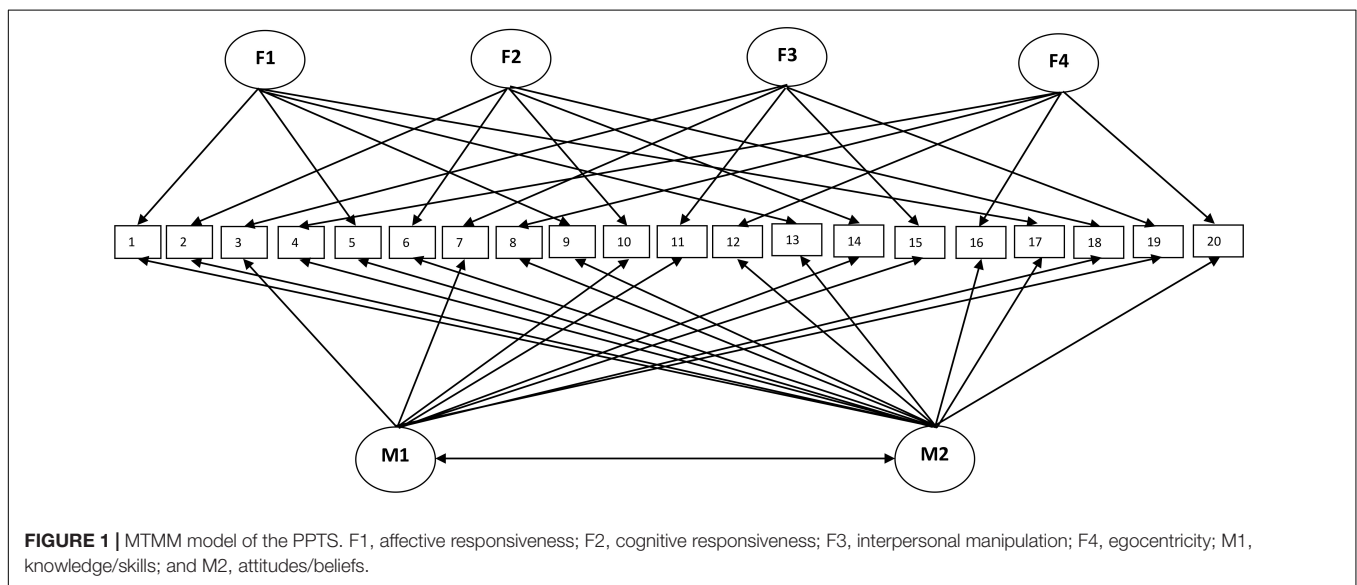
F1

F2

F3

F4

1 2 3 4 5 6 7 8 9 10 11 12 13 14 15 16 17 18 19 20

M1

M2

**FIGURE 1 |** MTMM model of the PPTS. F1, affective responsiveness; F2, cognitive responsiveness; F3, interpersonal manipulation; F4, egocentricity; M1, knowledge/skills; and M2, attitudes/beliefs.